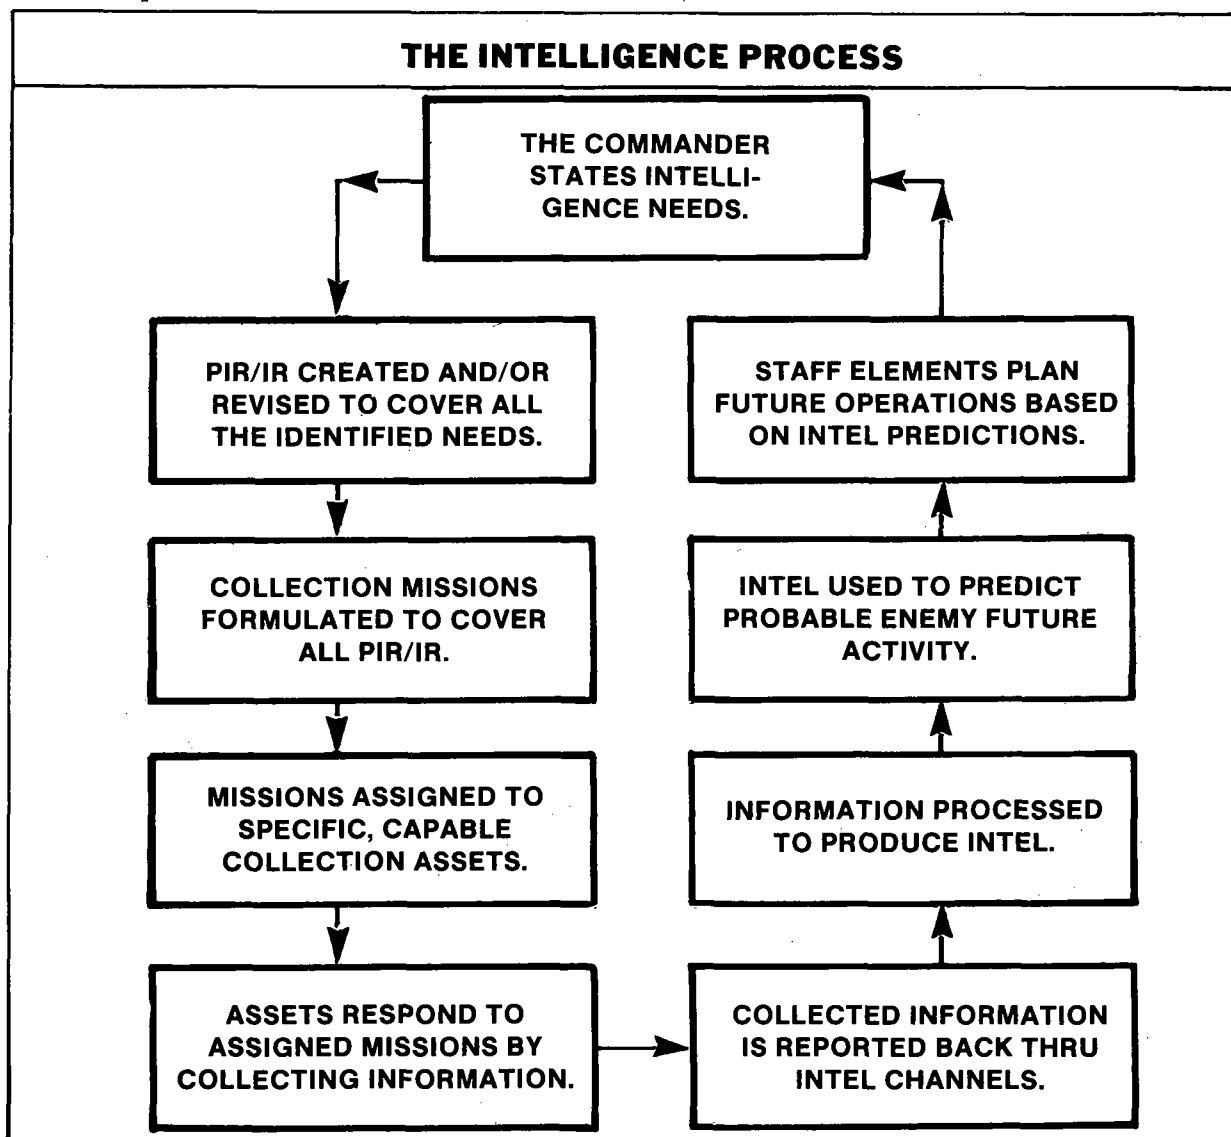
THE INTELLIGENCE PROCESS

THE COMMANDER STATES INTELLIGENCE NEEDS.

PIR/IR CREATED AND/OR REVISED TO COVER ALL THE IDENTIFIED NEEDS.

COLLECTION MISSIONS FORMULATED TO COVER ALL PIR/IR.

MISSIONS ASSIGNED TO SPECIFIC, CAPABLE COLLECTION ASSETS.

ASSETS RESPOND TO ASSIGNED MISSIONS BY COLLECTING INFORMATION.

COLLECTED INFORMATION IS REPORTED BACK THRU INTEL CHANNELS.

INFORMATION PROCESSED TO PRODUCE INTEL.

INTEL USED TO PREDICT PROBABLE ENEMY FUTURE ACTIVITY.

STAFF ELEMENTS PLAN FUTURE OPERATIONS BASED ON INTEL PREDICTIONS.